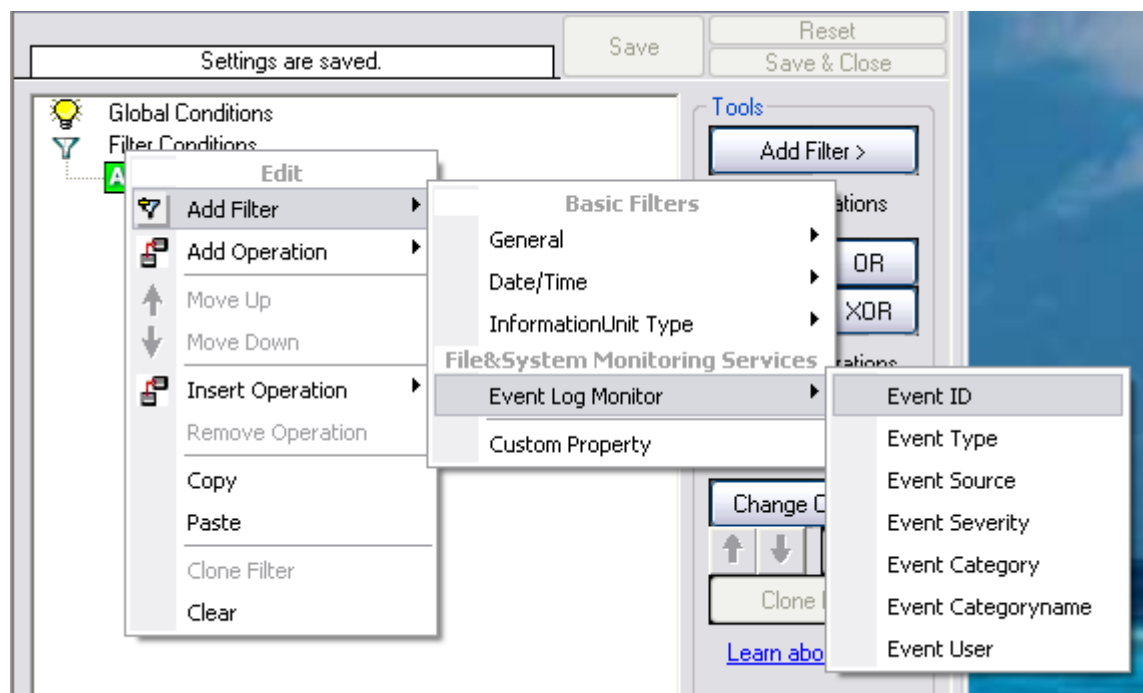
Settings are saved.

Save

Reset

Save & Close

Global Conditions

Filter Conditions

A

Tools

Add Filter >

ations

OR

XOR

rations

Change C

Clone

Learn abo

Edit

Add Filter

Add Operation

Move Up

Move Down

Insert Operation

Remove Operation

Copy

Paste

Clone Filter

Clear

Basic Filters

General

Date/Time

InformationUnit Type

File&System Monitoring Services

Event Log Monitor

Custom Property

Event ID

Event Type

Event Source

Event Severity

Event Category

Event Categoryname

Event User